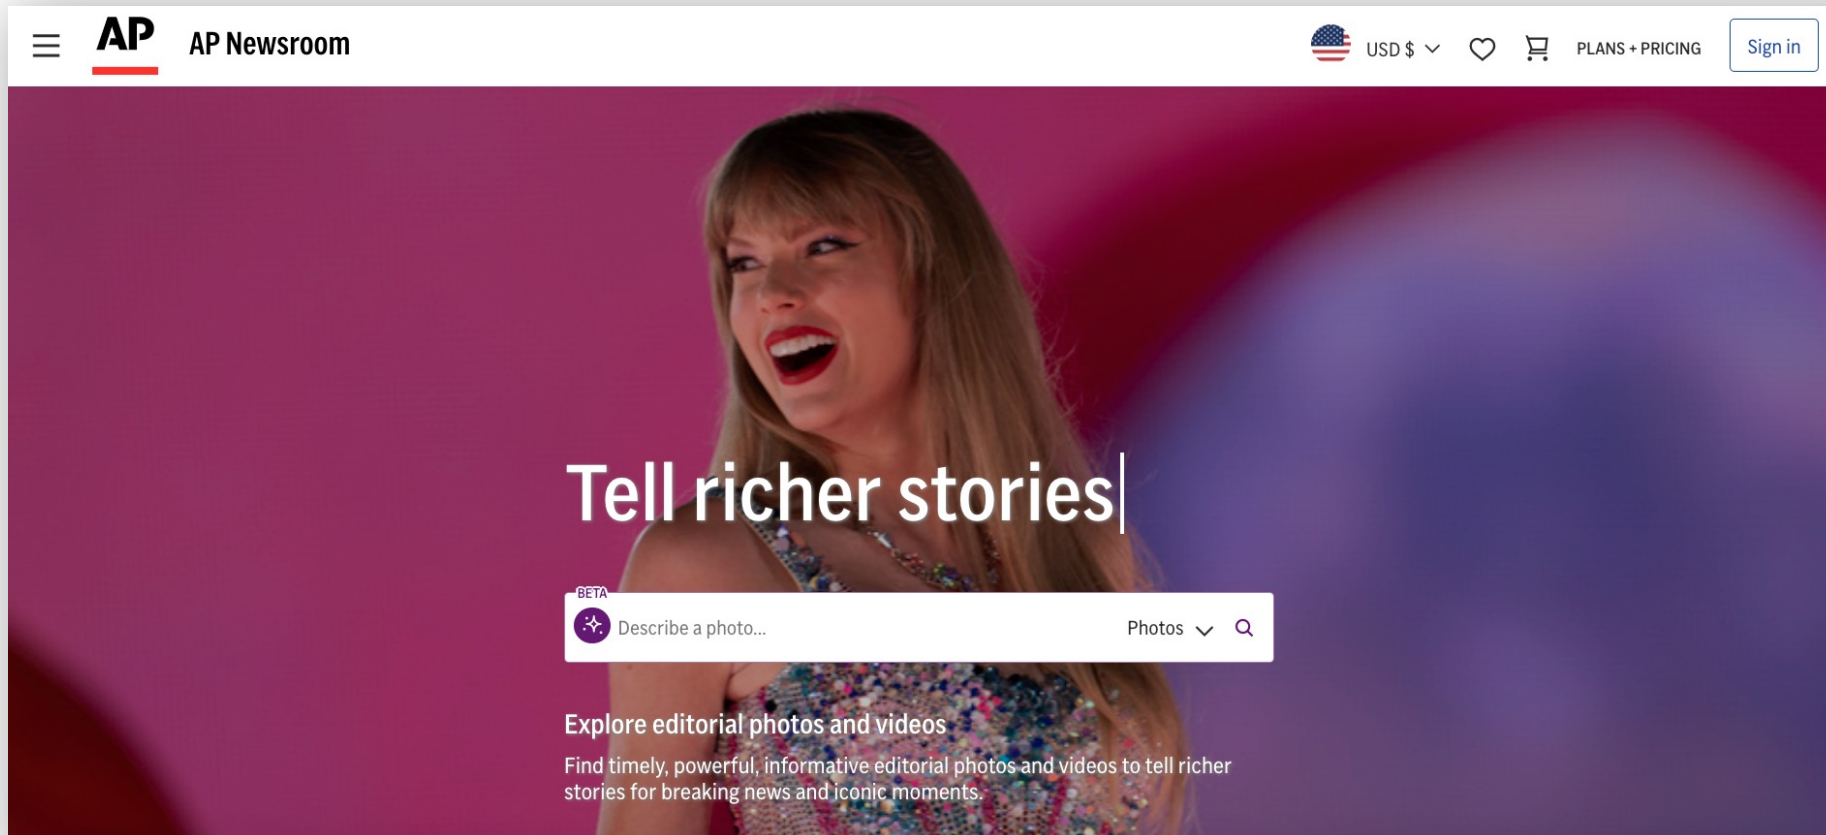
AP AP Newsroom

USD $ PLANS + PRICING Sign in

Tell richer stories

BETA

Describe a photo... Photos

Explore editorial photos and videos

Find timely, powerful, informative editorial photos and videos to tell richer stories for breaking news and iconic moments.